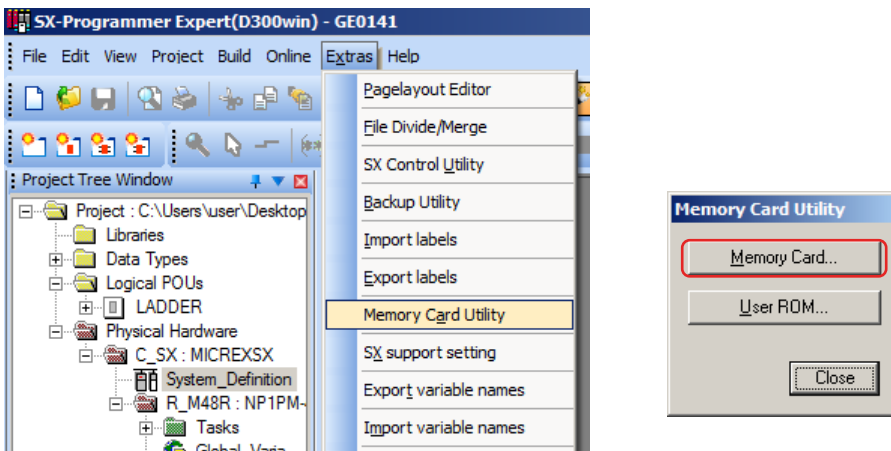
SX-Programmer Expert(D300win) - GE0141

File Edit View Project Build Online Extras Help

Project Tree Window

Project : C:\Users\user\Desktop
Libraries
Data Types
Logical POUs
LADDER
Physical Hardware
C_SX : MICREXSX
System_Definition
R_M48R : NP1PM-
Tasks
Global_Varia

Pagelayout Editor
File Divide/Merge
SX Control Utility
Backup Utility
Import labels
Export labels
Memory Card Utility
SX support setting
Export variable names
Import variable names

Memory Card Utility
Memory Card...
User ROM...
Close